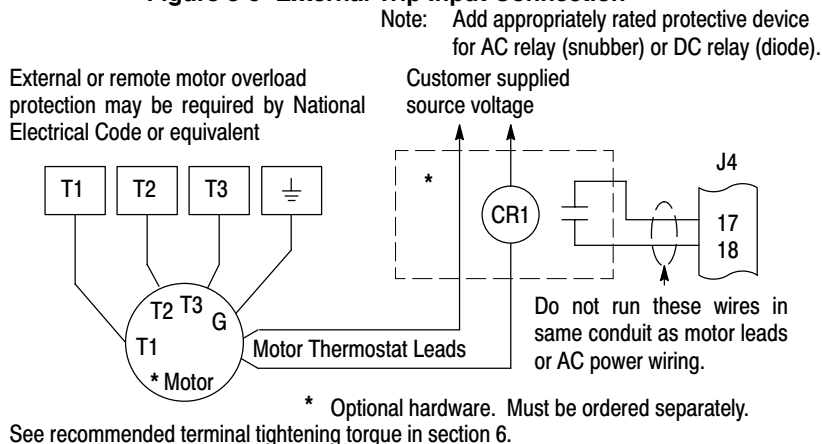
Figure 3-6 External Trip Input Connection

Note: Add appropriately rated protective device for AC relay (snubber) or DC relay (diode).

External or remote motor overload protection may be required by National Electrical Code or equivalent

Customer supplied source voltage

J4

T1

T2

T3

*

CR1

17

18

T2 T3

G

T1

* Motor

Motor Thermostat Leads

Do not run these wires in same conduit as motor leads or AC power wiring.

* Optional hardware. Must be ordered separately.

See recommended terminal tightening torque in section 6.